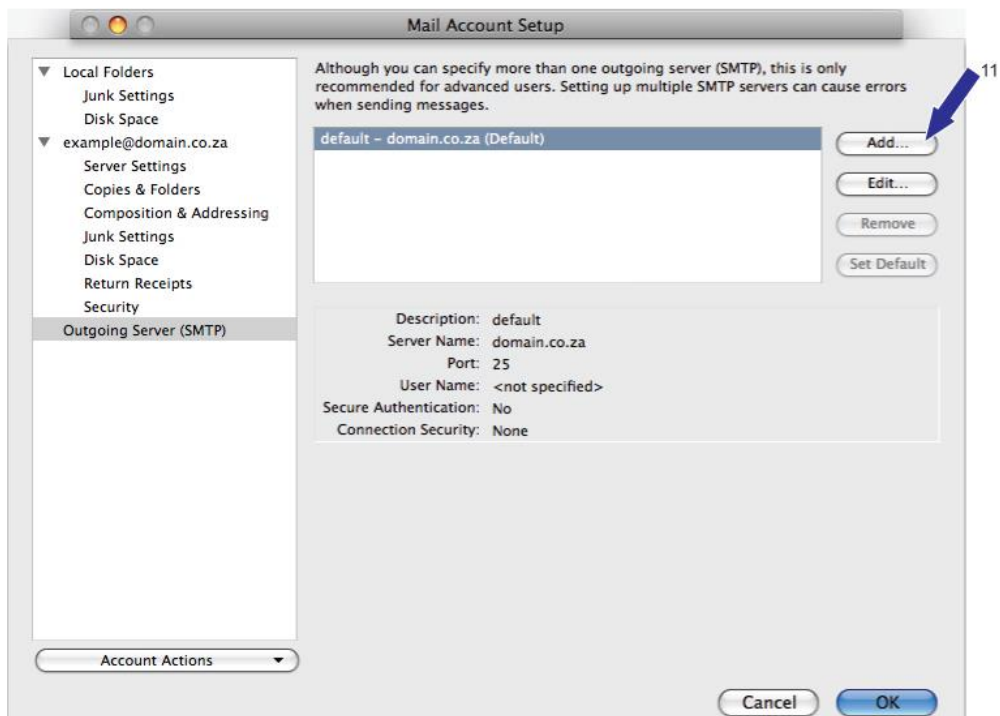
Mail Account Setup

Local Folders
Junk Settings
Disk Space
example@domain.co.za
Server Settings
Copies & Folders
Composition & Addressing
Junk Settings
Disk Space
Return Receipts
Security
Outgoing Server (SMTP)

Account Actions

Although you can specify more than one outgoing server (SMTP), this is only recommended for advanced users. Setting up multiple SMTP servers can cause errors when sending messages.

default - domain.co.za (Default)

Add...
Edit...
Remove
Set Default

11

Description: default
Server Name: domain.co.za
Port: 25
User Name: <not specified>
Secure Authentication: No
Connection Security: None

Cancel
OK